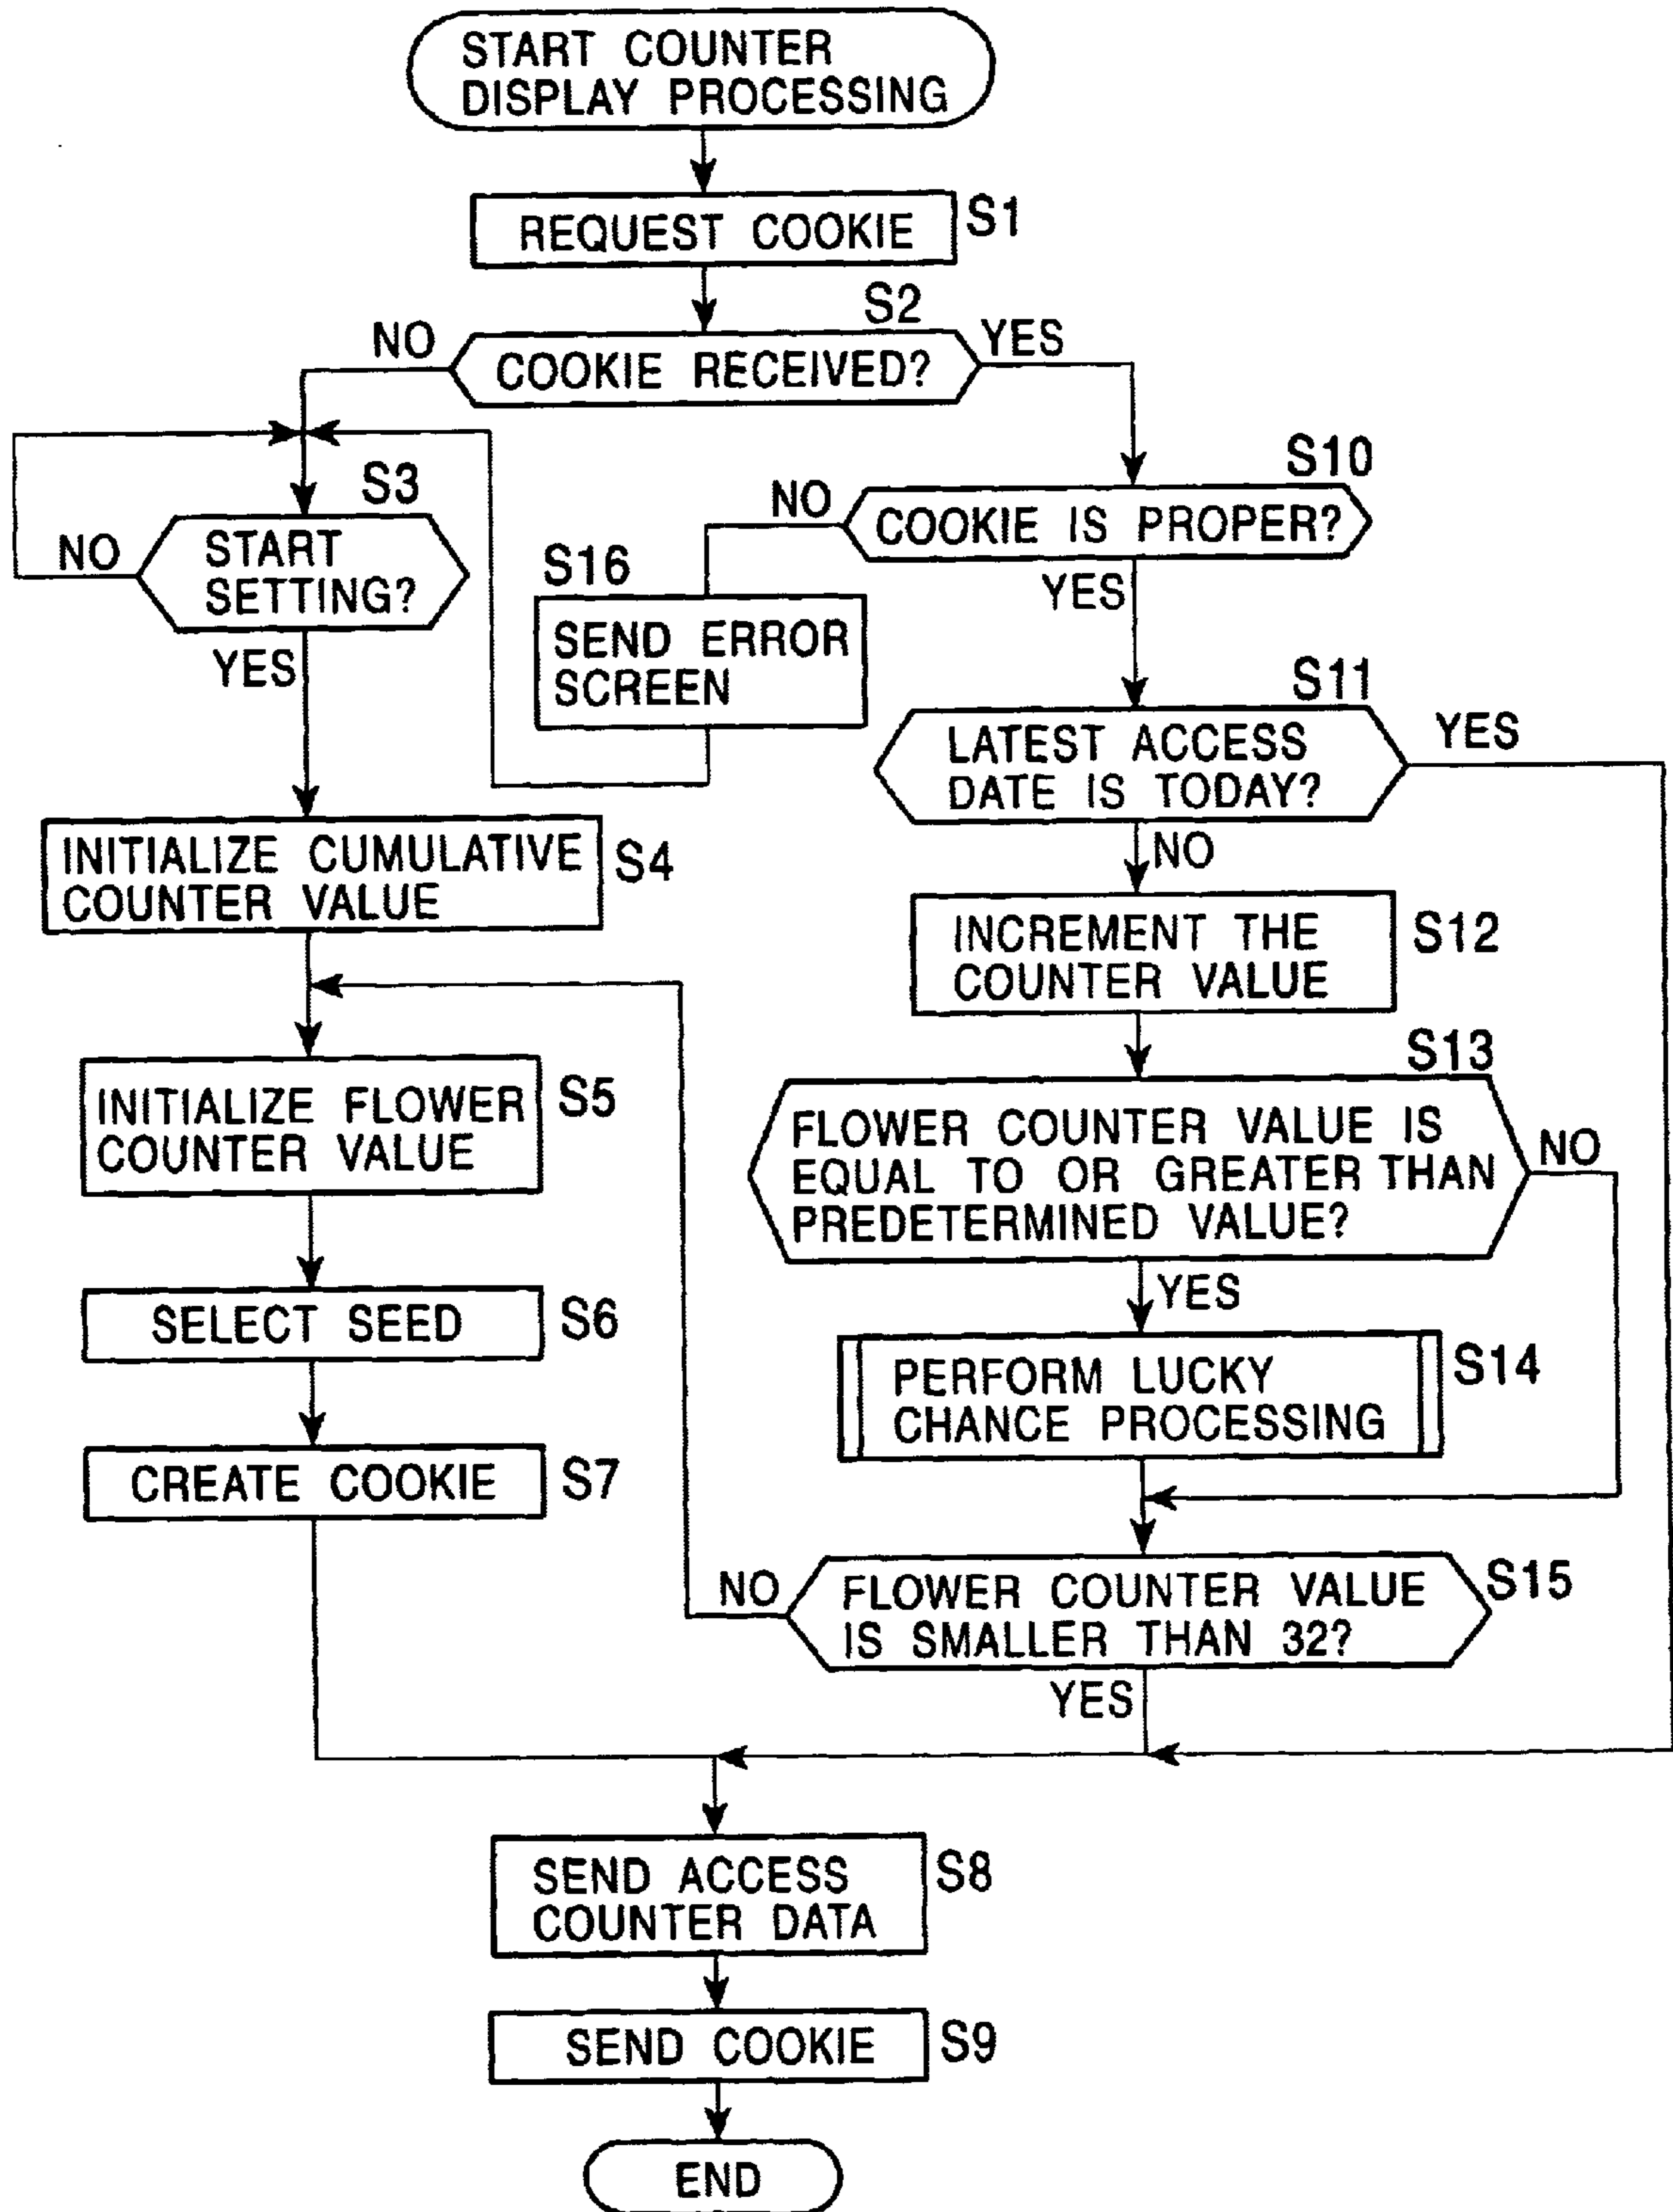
START COUNTER DISPLAY PROCESSING

REQUEST COOKIE S1

S2

NO COOKIE RECEIVED? YES

S3

NO START SETTING?

YES

S10

NO COOKIE IS PROPER?

S16

SEND ERROR SCREEN

YES

S11

LATEST ACCESS DATE IS TODAY? YES

NO

INITIALIZE CUMULATIVE COUNTER VALUE S4

INCREMENT THE COUNTER VALUE S12

S13

INITIALIZE FLOWER COUNTER VALUE S5

FLOWER COUNTER VALUE IS EQUAL TO OR GREATER THAN PREDETERMINED VALUE? NO

YES

SELECT SEED S6

PERFORM LUCKY CHANCE PROCESSING S14

CREATE COOKIE S7

NO FLOWER COUNTER VALUE IS SMALLER THAN 32? S15

YES

SEND ACCESS COUNTER DATA S8

SEND COOKIE S9

END